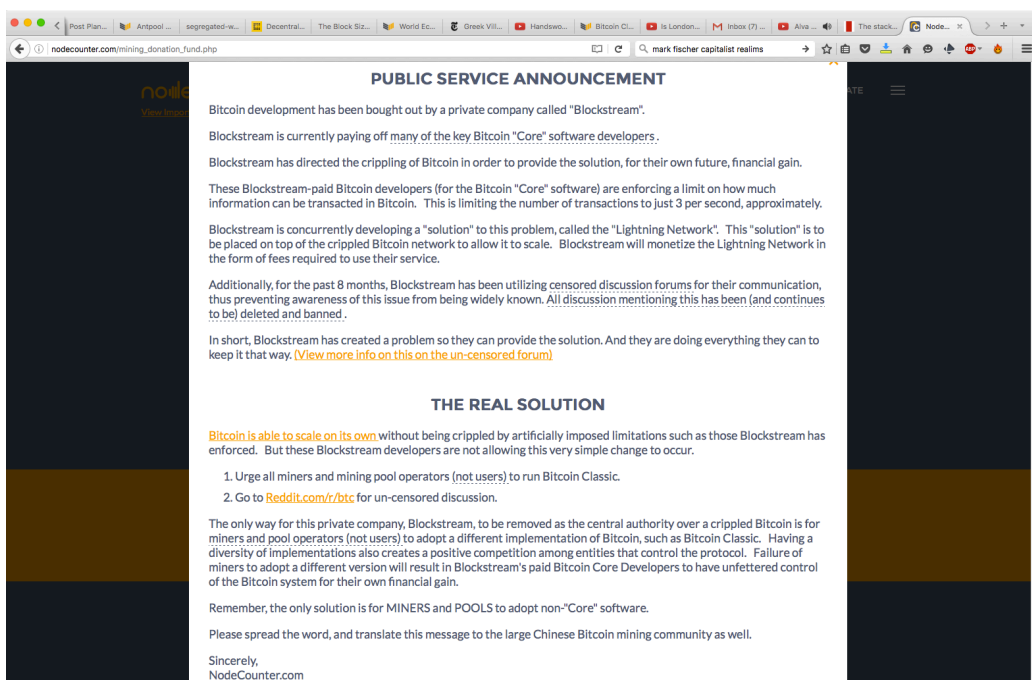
Post Plan... Antpool ... segregated-w... Decentral... The Block Siz... World Ec... Greek Vill... Handswo... Bitcoin Cl... Is London... Inbox (7) ... Alva ... The stack... Node...

nodecounter.com/mining_donation_fund.php

mark fischer capitalist realims

node

View impo

ATE

PUBLIC SERVICE ANNOUNCEMENT

Bitcoin development has been bought out by a private company called "Blockstream".

Blockstream is currently paying off many of the key Bitcoin "Core" software developers .

Blockstream has directed the crippling of Bitcoin in order to provide the solution, for their own future, financial gain.

These Blockstream-paid Bitcoin developers (for the Bitcoin "Core" software) are enforcing a limit on how much information can be transacted in Bitcoin. This is limiting the number of transactions to just 3 per second, approximately.

Blockstream is concurrently developing a "solution" to this problem, called the "Lightning Network". This "solution" is to be placed on top of the crippled Bitcoin network to allow it to scale. Blockstream will monetize the Lightning Network in the form of fees required to use their service.

Additionally, for the past 8 months, Blockstream has been utilizing censored discussion forums for their communication, thus preventing awareness of this issue from being widely known. All discussion mentioning this has been (and continues to be) deleted and banned .

In short, Blockstream has created a problem so they can provide the solution. And they are doing everything they can to keep it that way. (View more info on this on the un-censored forum)

THE REAL SOLUTION

Bitcoin is able to scale on its own without being crippled by artificially imposed limitations such as those Blockstream has enforced. But these Blockstream developers are not allowing this very simple change to occur.

1. Urge all miners and mining pool operators (not users) to run Bitcoin Classic.
2. Go to Reddit.com/r/btc for un-censored discussion.

The only way for this private company, Blockstream, to be removed as the central authority over a crippled Bitcoin is for miners and pool operators (not users) to adopt a different implementation of Bitcoin, such as Bitcoin Classic. Having a diversity of implementations also creates a positive competition among entities that control the protocol. Failure of miners to adopt a different version will result in Blockstream's paid Bitcoin Core Developers to have unfettered control of the Bitcoin system for their own financial gain.

Remember, the only solution is for MINERS and POOLS to adopt non-"Core" software.

Please spread the word, and translate this message to the large Chinese Bitcoin mining community as well.

Sincerely,
NodeCounter.com